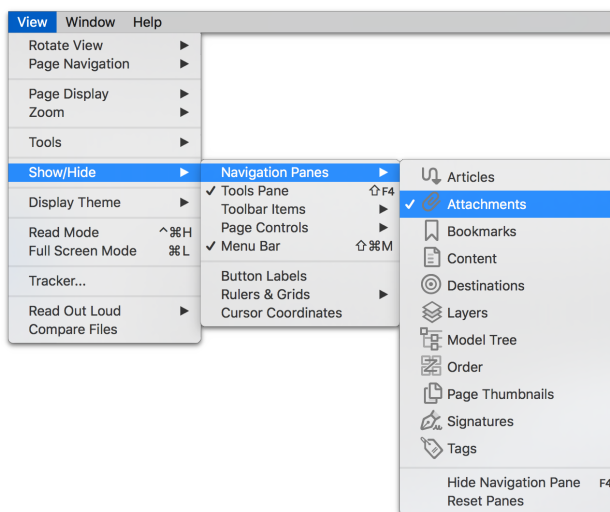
View Window Help

Rotate View ▶
Page Navigation ▶

Page Display ▶
Zoom ▶

Tools ▶

Show/Hide ▶

Display Theme ▶

Read Mode ^⌘H
Full Screen Mode ⌘L

Tracker...

Read Out Loud ▶
Compare Files

Navigation Panes ▶
✓ Tools Pane ⇧F4
Toolbar Items ▶
Page Controls ▶
✓ Menu Bar ⇧⌘M

Button Labels
Rulers & Grids ▶
Cursor Coordinates

Articles
✓ Attachments
Bookmarks
Content
Destinations
Layers
Model Tree
Order
Page Thumbnails
Signatures
Tags

Hide Navigation Pane F4
Reset Panes